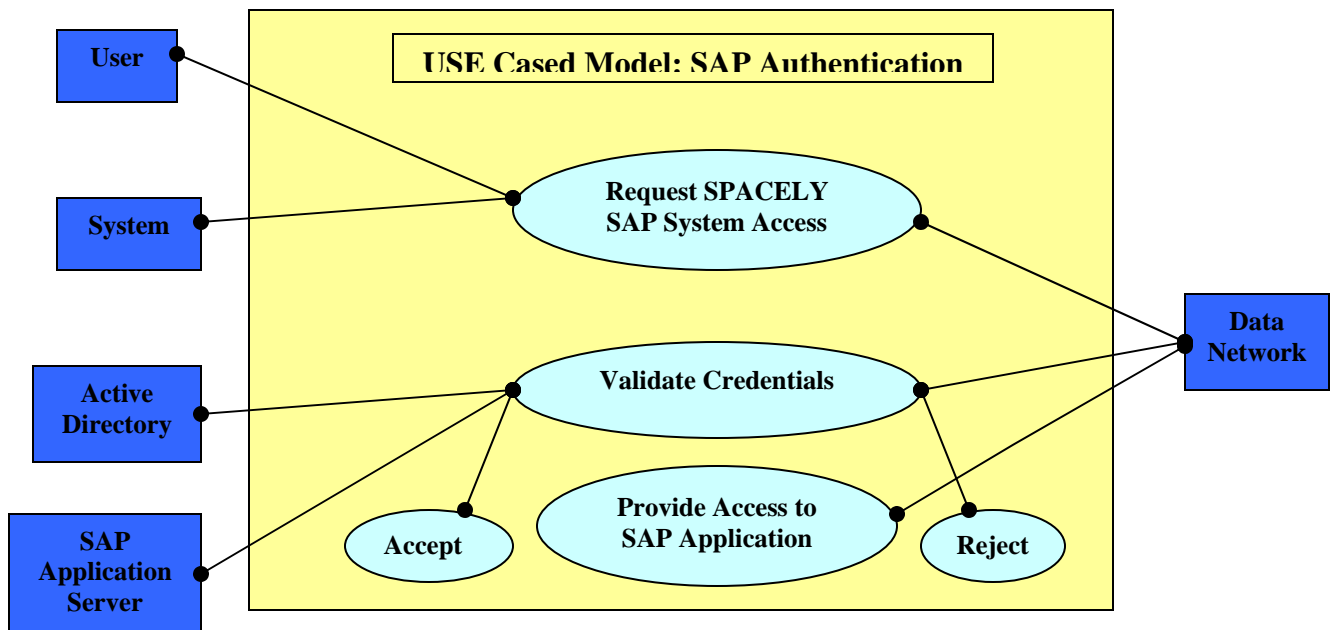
USE Cased Model: SAP Authentication

User

System

Active Directory

SAP Application Server

Request SPACELY SAP System Access

Validate Credentials

Provide Access to SAP Application

Accept

Reject

Data Network